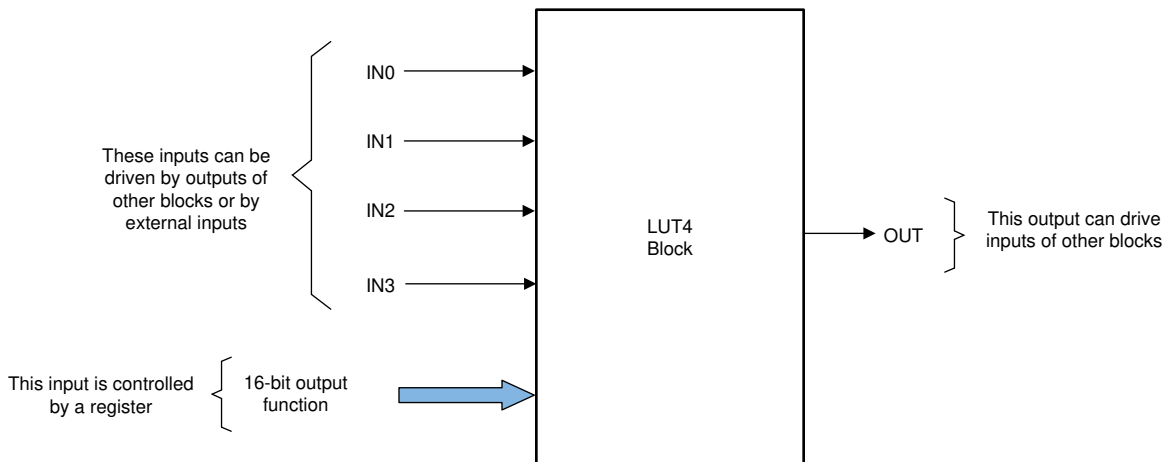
These inputs can be driven by outputs of other blocks or by external inputs

IN0

IN1

IN2

IN3

LUT4
Block

OUT

This output can drive inputs of other blocks

This input is controlled by a register

16-bit output function